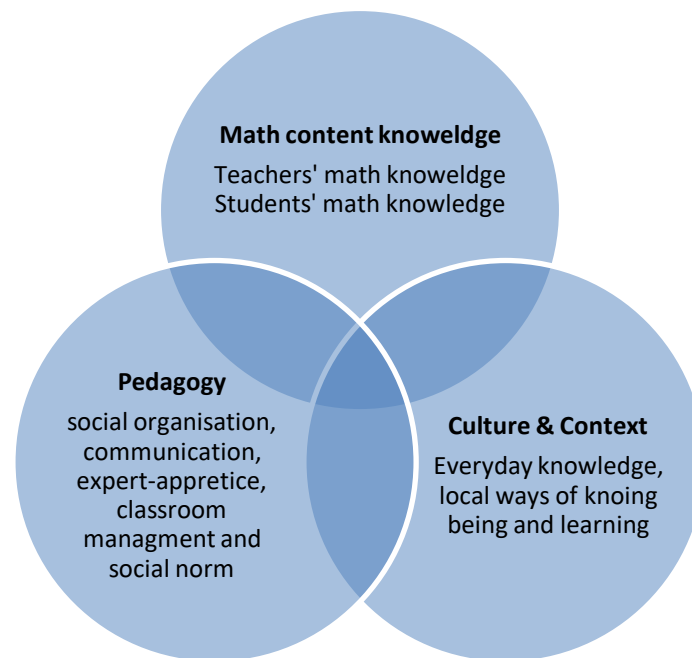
Math content knoweldge

Teachers' math knoweldge
Students' math knowledge

Pedagogy

social organisation, communication, expert-appretice, classroom managment and social norm

Culture & Context

Everyday knowledge, local ways of knoing being and learning